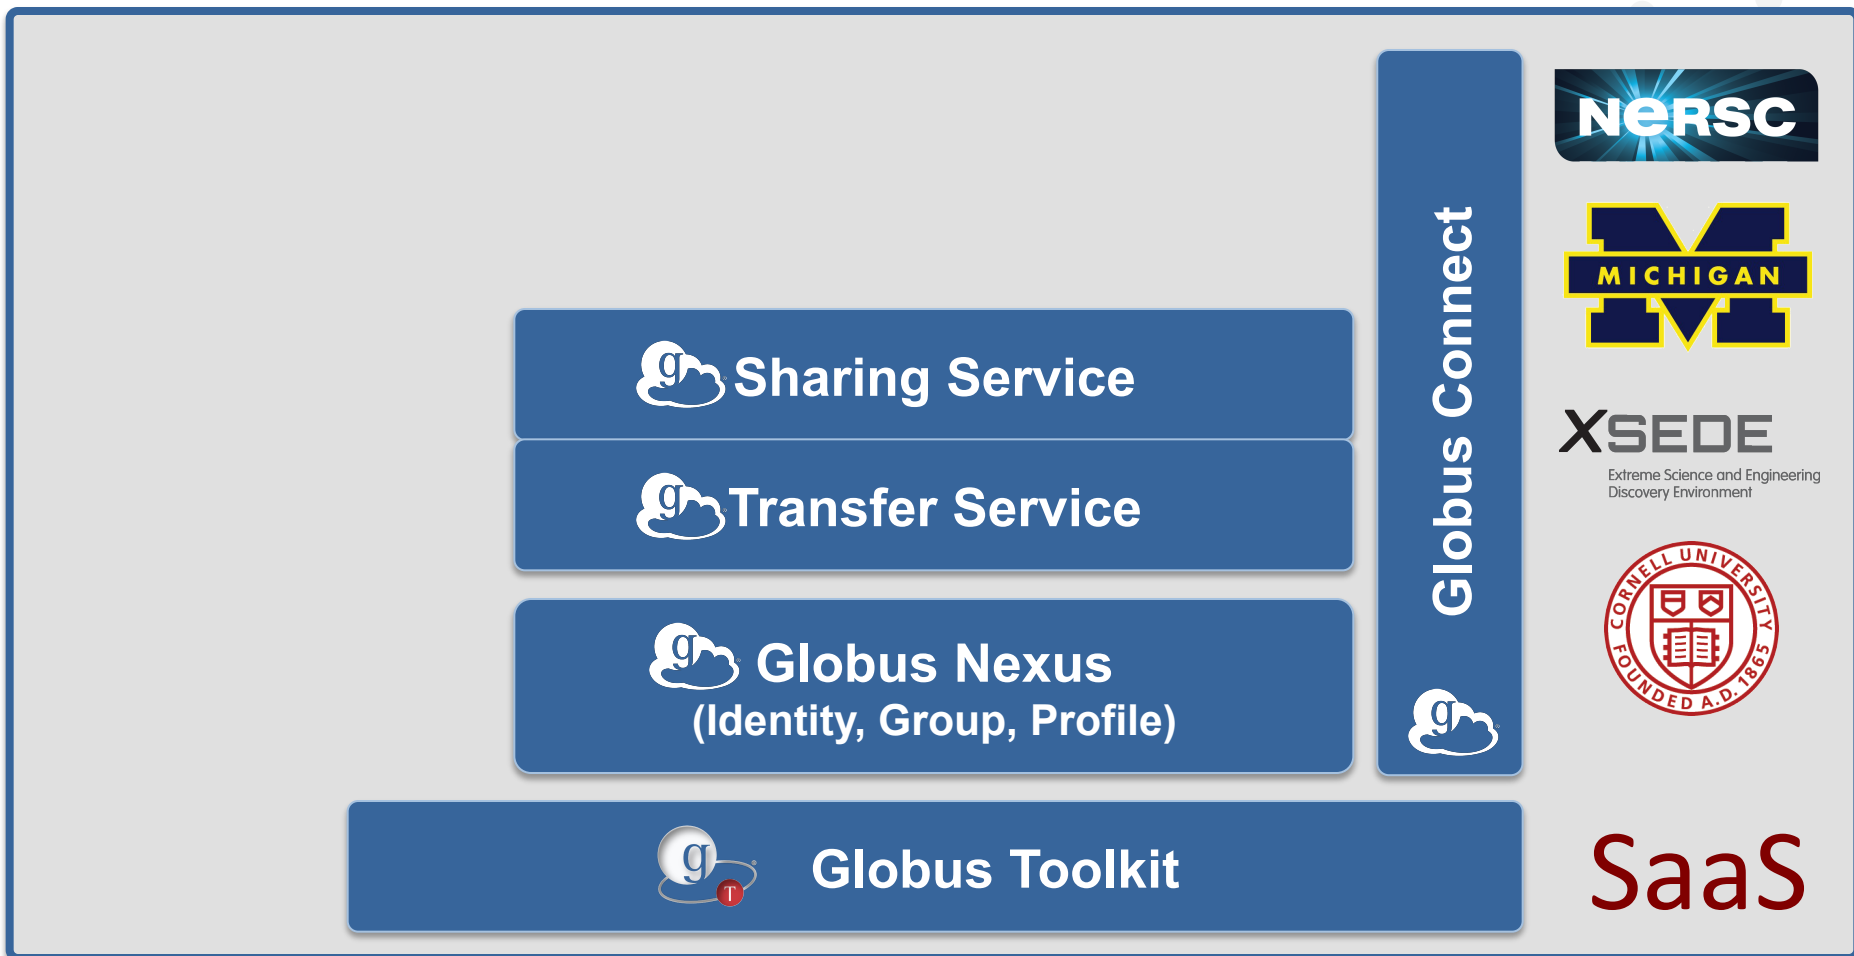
Sharing Service

Transfer Service

Globus Nexus
(Identity, Group, Profile)

Globus Toolkit

Globus Connect

NERSC

MICHIGAN

XSEDE
Extreme Science and Engineering Discovery Environment

CORNELL UNIVERSITY FOUNDED A.D. 1865

SaaS